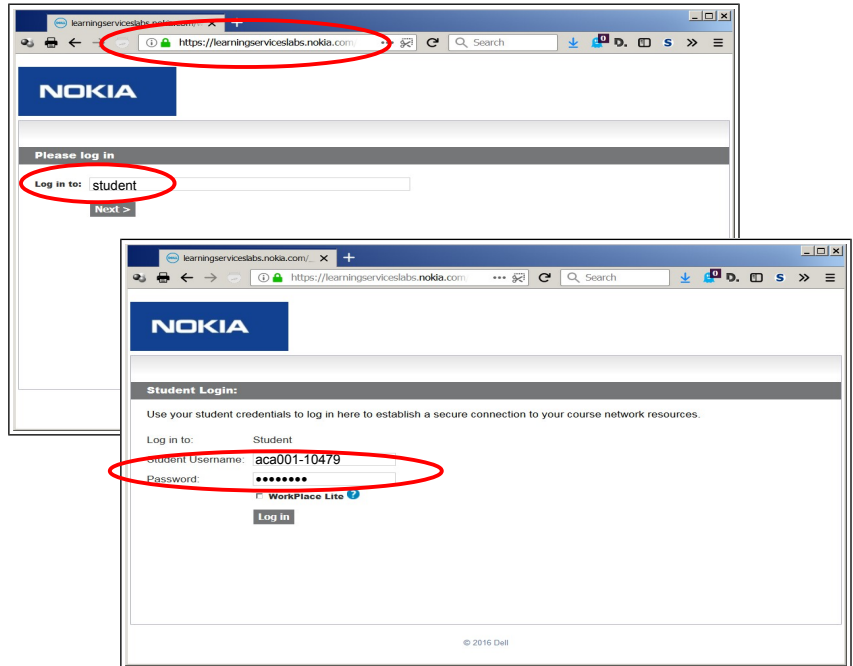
learningserviceslabs.nokia.com/

https://learningserviceslabs.nokia.com

Search

NOKIA

Please log in

Log in to: student

Next >

learningserviceslabs.nokia.com/

https://learningserviceslabs.nokia.com

Search

NOKIA

Student Login:

Use your student credentials to log in here to establish a secure connection to your course network resources.

Log in to: Student

Student Username: aca001-10479

Password: ••••••••

WorkPlace Lite

Log in

© 2016 Dell